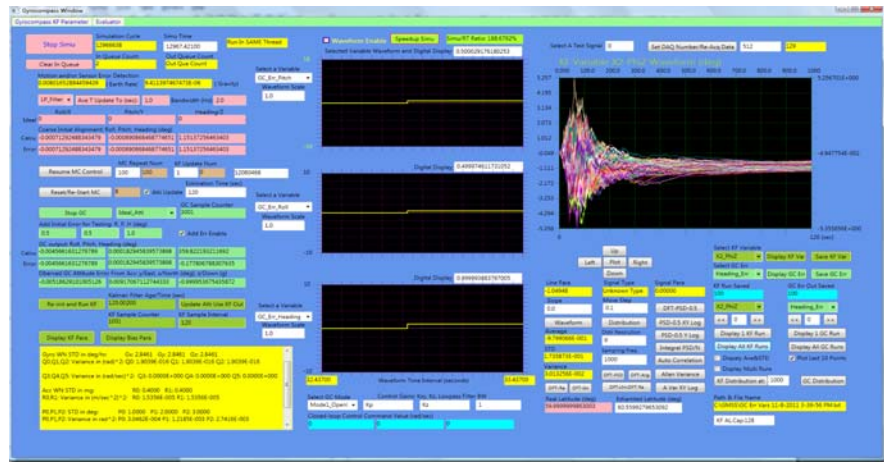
Gyrocompass Window

Gyrocompass KF Parameter | Evaluator

Stop Simu
Simulation Cycle
12969838
Simu Time
12967.42100
Run In SAME Thread
In Queue Count
2
Out Queue Count
Clear In Queue
Out Queue Count

Motion and/or Sensor Error Detection
Earth Rate
Select a Variable
GC_Err_Pitch
Waveform Scale
1.0

1P_Filter
Ave T Update To (sec)
1.0
Bandwidth (Hz)
2.0

Coarse Initial Alignment: Roll, Pitch, Heading (deg)

Resume MC Control
MC Repeat Num
100
100
KF Update Num
5
0
12080466

Reset/Re-Start MC
Win Update
Estimation Time (sec)
120
Select a Variable
GC_Err_Roll
Waveform Scale
1.0

Stop GC
Ideal_Att
GC Sample Counter
1001
Add Initial Error for Testing: R, P, H (deg)
0.5
0.5
1.0
Add Err Enable

GC output: Roll, Pitch, Heading (deg)
Observed GC Attitude Error From Acc x/Gacc y/North (deg) y/Down (g)

Re-init and Run KF
Kalman Filter Age/Time (sec)
120.00000
Update Attii Use KF Out
KF Sample Counter
1001
KF Sample Interval
120
Select a Variable
GC_Err_Heading
Waveform Scale
1.0

Display KF Para
Display Bias Para

Gyro WN STD in deg/hr
Gx: 2.8461 Gy: 2.8461 Gz: 2.8461
Q0,Q1,Q2: Variance in (rad/s)^2
Q0: 1.9059E-016 Q1: 1.9059E-016 Q2: 1.9059E-016
Q3,Q4,Q5: Variance in (rad/s)^2
Q3: 0.00000E+000 Q4: 0.00000E+000 Q5: 0.00000E+000
Acc WN STD in mg:
R0: 0.4000 R1: 0.4000
R0,R1: Variance in (m/sec^2)^2
R0: 1.5356E-005 R1: 1.5356E-005
P0,P1,P2: STD in deg
P0: 1.0000 P1: 2.0000 P2: 3.0000
P0,P1,P2: Variance in rad^2
P0: 3.0462E-004 P1: 1.2185E-003 P2: 2.7416E-003

Waveform Enable
Speedup Simu
Simu/RT Ratio: 188.6762%
Selected Variable Waveform and Digital Display
Digital Display
Digital Display
Digital Display
Waveform Time Interval (seconds)
Select GC Mode
Mode1_Open
Control Gains: Kp, Ki, Loopless Filter BW
Kp
Ki
1
Closed-loop Control Command Value (rad/sec)

Select A Test Signal
0
Set DAQ Number/Re-Acq Data
512
128
X: Variable, X2: PhiZ Waveform (deg)
120 (sec)

Up
Left
Plot
Right
Down

Line Para
Slope
0.0
Signal Type
Unknown Type
Noise Mag
0.1
Signal Para
0.00000
Waveform
Distribution
DFT-PSD-0.5
PSD-0.5 KF Log
PSD-0.5 Y Log
Average
Data Resolution
Sampling Freq
1000
Integral PSD/%
Auto Correlation
Allan Variance
A-Var XY Log
STD
Variance
Real Latitude (deg)
Estimated Latitude (deg)
60.9596279653092

Select KF Variable
X2_PhiZ
Display KF Var
Save KF Var
Select GC Err
Heading_Err
Display GC Err
Save GC Err
KF Run Saved
X2_PhiZ
GC Err Out Saved
Heading_Err
Display 1 KF Run
Display 1 GC Run
Display All KF Runs
Display All GC Runs
Display Ave&STD
Plot Last 10 Points
Display Multi Runs
KF Distribution at
1000
GC Distribution
Path & File Name
KF ALCap-128